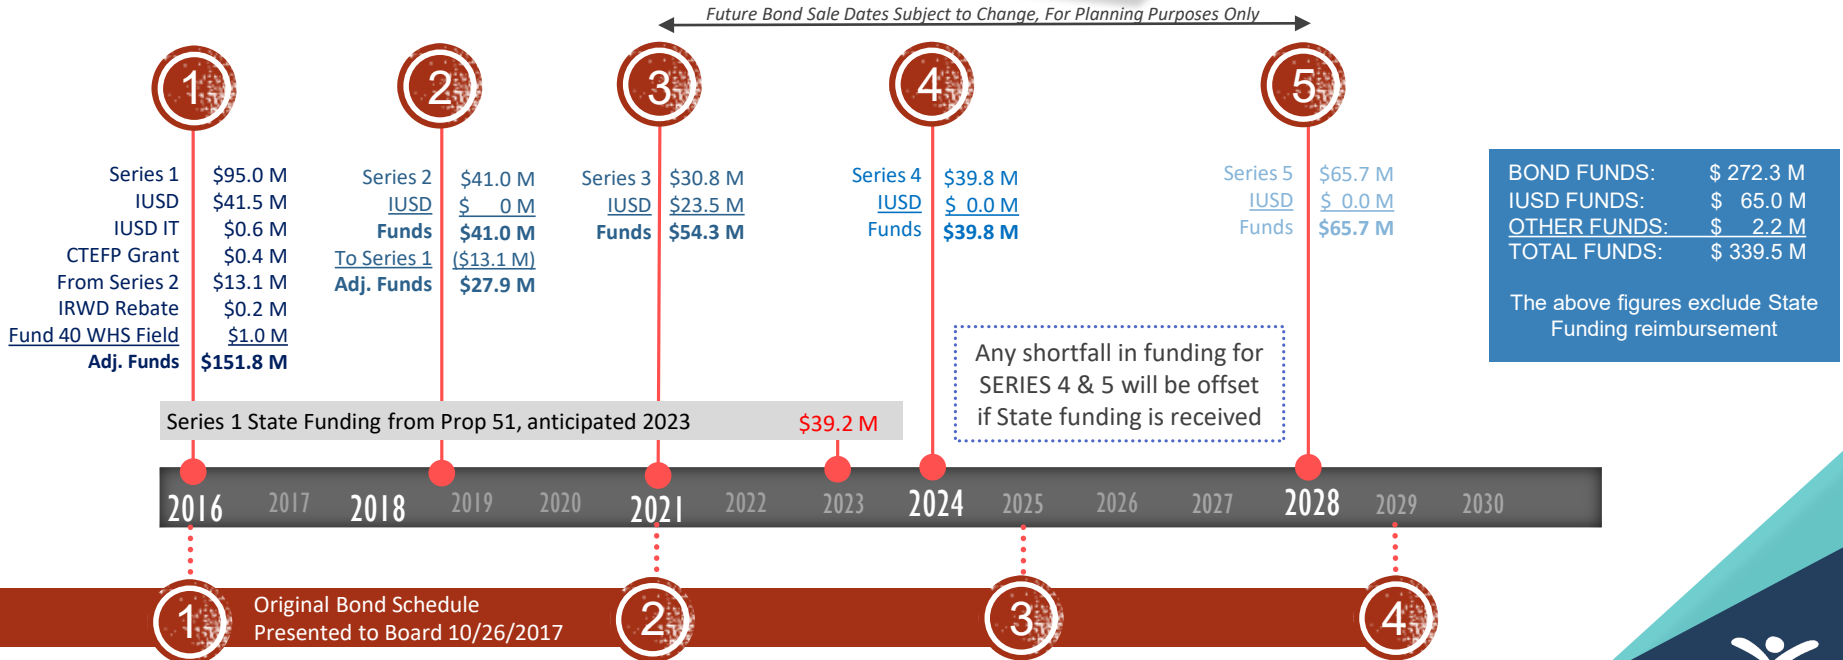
Future Bond Sale Dates Subject to Change, For Planning Purposes Only

1

2

3

4

5

Series 1 $95.0 M
IUSD $41.5 M
IUSD IT $0.6 M
CTEFP Grant $0.4 M
From Series 2 $13.1 M
IRWD Rebate $0.2 M
Fund 40 WHS Field $1.0 M
Adj. Funds $151.8 M

Series 2 $41.0 M
IUSD $ 0 M
Funds $41.0 M
To Series 1 ($13.1 M)
Adj. Funds $27.9 M

Series 3 $30.8 M
IUSD $23.5 M
Funds $54.3 M

Series 4 $39.8 M
IUSD $ 0.0 M
Funds $39.8 M

Series 5 $65.7 M
IUSD $ 0.0 M
Funds $65.7 M

| BOND FUNDS: | $ 272.3 M |
|---|---|
| IUSD FUNDS: | $ 65.0 M |
| OTHER FUNDS: | $ 2.2 M |
| TOTAL FUNDS: | $ 339.5 M |

The above figures exclude State Funding reimbursement

Any shortfall in funding for SERIES 4 & 5 will be offset if State funding is received

Series 1 State Funding from Prop 51, anticipated 2023 $39.2 M

2016 2017 2018 2019 2020 2021 2022 2023 2024 2025 2026 2027 2028 2029 2030

1 Original Bond Schedule Presented to Board 10/26/2017 2 3 4